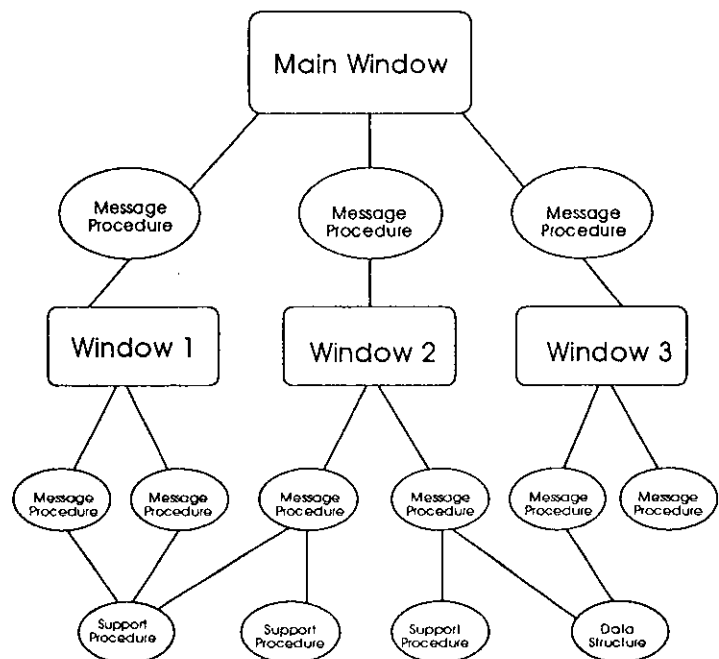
Main Window

Message Procedure

Message Procedure

Message Procedure

Window 1

Window 2

Window 3

Message Procedure

Message Procedure

Message Procedure

Message Procedure

Message Procedure

Message Procedure

Support Procedure

Support Procedure

Support Procedure

Data Structure